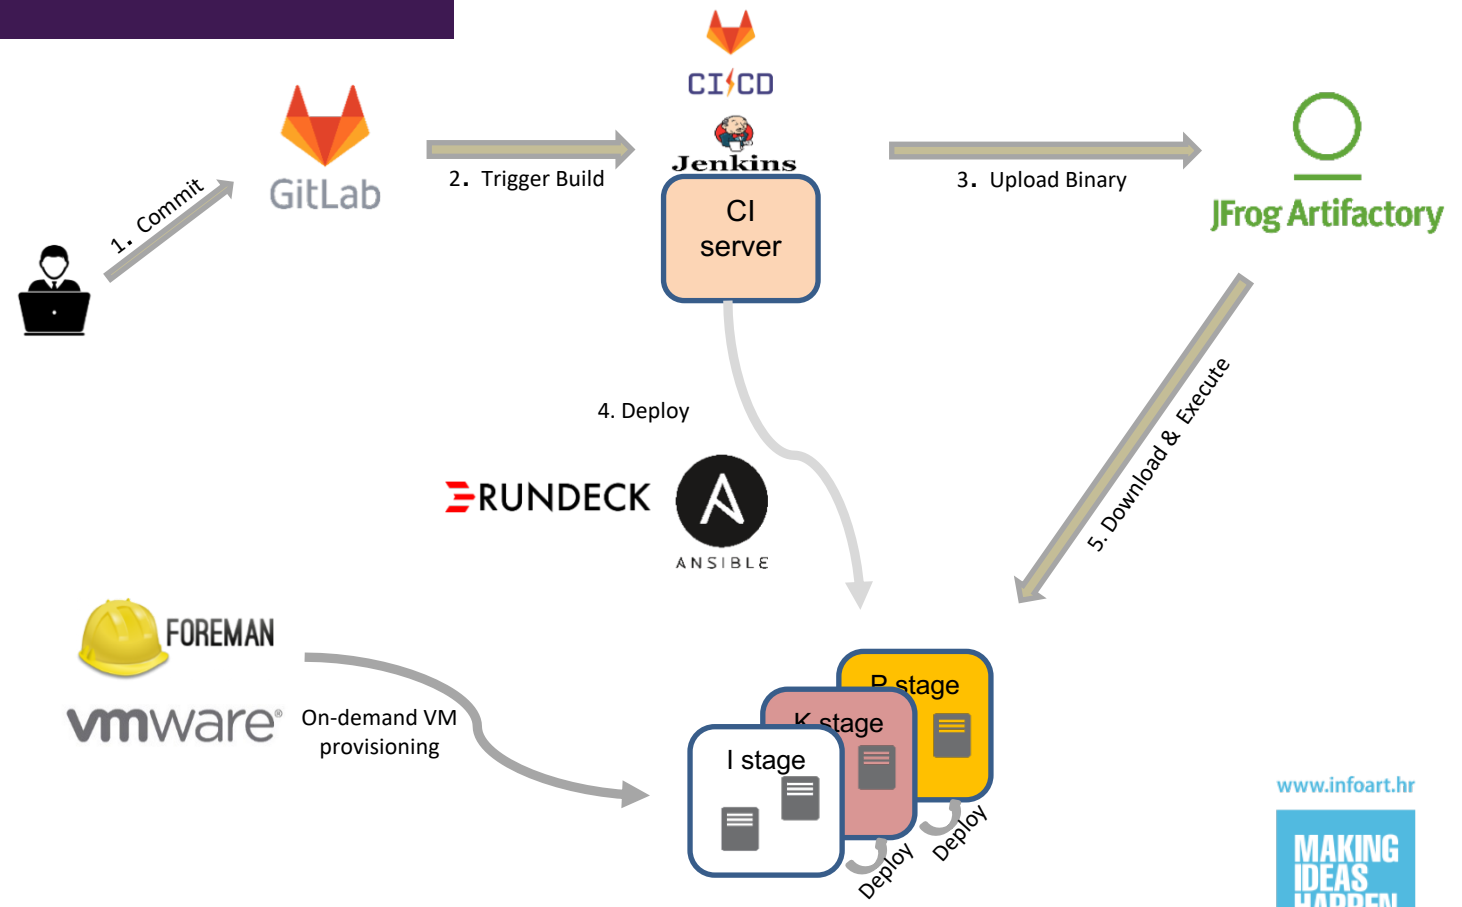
CI/CD

GitLab

1. Commit

2. Trigger Build

Jenkins

CI server

3. Upload Binary

JFrog Artifactory

4. Deploy

5. Download & Execute

RUNDECK

ANSIBLE

FOREMAN

vmware

On-demand VM provisioning

P stage

K stage

I stage

Deploy

Deploy

www.infoart.hr

MAKING IDEAS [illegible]